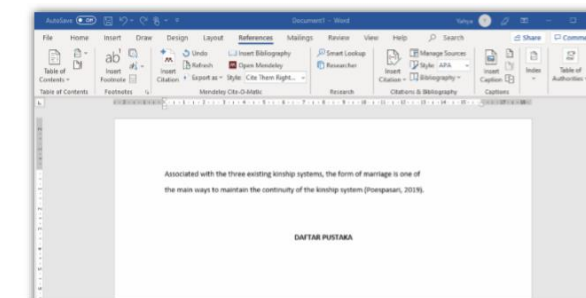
AutoSave Off Document1 - Word Yahya

File Home Insert Draw Design Layout References Mailings Review View Help Search Share Comme

Table of Contents Insert Footnote Insert Citation Undo Refresh Export as Insert Bibliography Open Mendeley Style: Cite Them Right... Smart Lookup Researcher Insert Citation Manage Sources Style: APA Bibliography Insert Caption Index Table of Authorities

Table of Contents Footnotes Mendeley Cite-O-Matic Research Citations & Bibliography Captions

Associated with the three existing kinship systems, the form of marriage is one of the main ways to maintain the continuity of the kinship system (Poespasari, 2019).

DAFTAR PUSTAKA